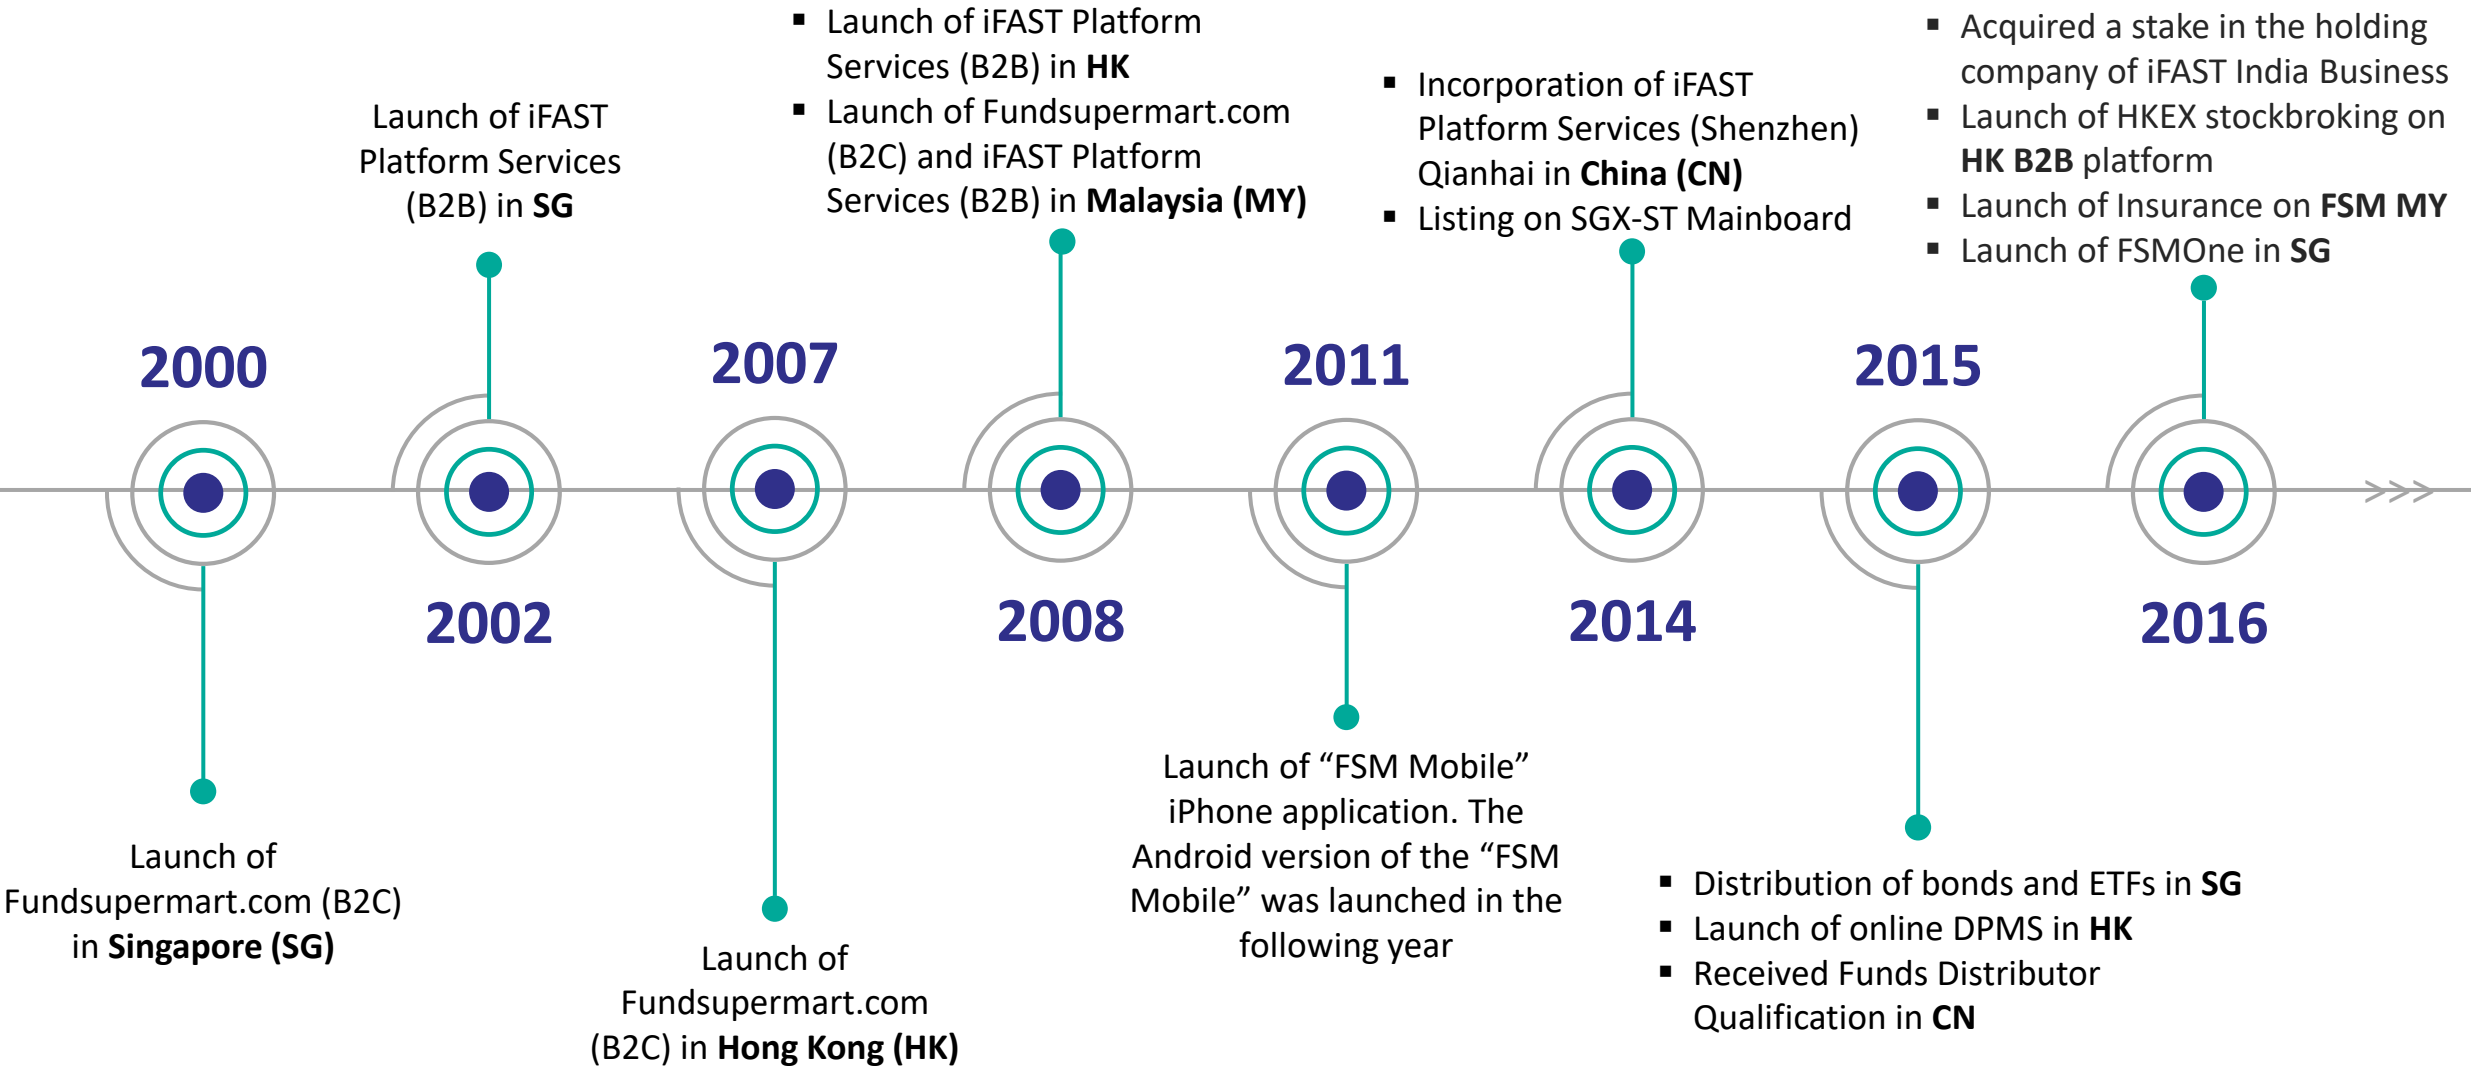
2000

Launch of Fundsupermart.com (B2C) in Singapore (SG)

Launch of iFAST Platform Services (B2B) in SG

2002

2007

Launch of Fundsupermart.com (B2C) in Hong Kong (HK)

- Launch of iFAST Platform Services (B2B) in HK
- Launch of Fundsupermart.com (B2C) and iFAST Platform Services (B2B) in Malaysia (MY)

2008

2011

Launch of “FSM Mobile” iPhone application. The Android version of the “FSM Mobile” was launched in the following year

- Incorporation of iFAST Platform Services (Shenzhen) Qianhai in China (CN)
- Listing on SGX-ST Mainboard

2014

2015

- Distribution of bonds and ETFs in SG
- Launch of online DPMS in HK
- Received Funds Distributor Qualification in CN

- Acquired a stake in the holding company of iFAST India Business
- Launch of HKEX stockbroking on HK B2B platform
- Launch of Insurance on FSM MY
- Launch of FSMOne in SG

2016